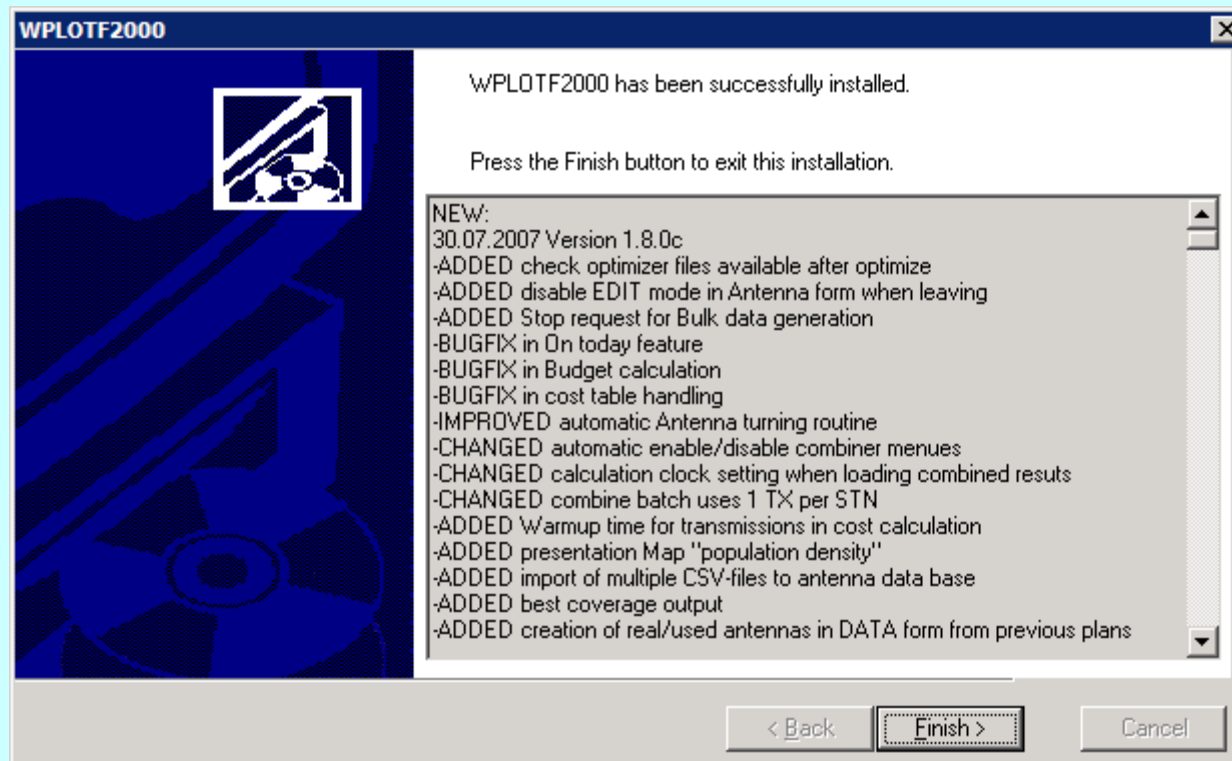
WPLOTF2000

WPLOTF2000 has been successfully installed.

Press the Finish button to exit this installation.

NEW:
30.07.2007 Version 1.8.0c
-ADDED check optimizer files available after optimize
-ADDED disable EDIT mode in Antenna form when leaving
-ADDED Stop request for Bulk data generation
-BUGFIX in On today feature
-BUGFIX in Budget calculation
-BUGFIX in cost table handling
-IMPROVED automatic Antenna turning routine
-CHANGED automatic enable/disable combiner menues
-CHANGED calculation clock setting when loading combined resuts
-CHANGED combine batch uses 1 TX per STN
-ADDED Warmup time for transmissions in cost calculation
-ADDED presentation Map "population density"
-ADDED import of multiple CSV-files to antenna data base
-ADDED best coverage output
-ADDED creation of real/used antennas in DATA form from previous plans

< Back Finish > Cancel